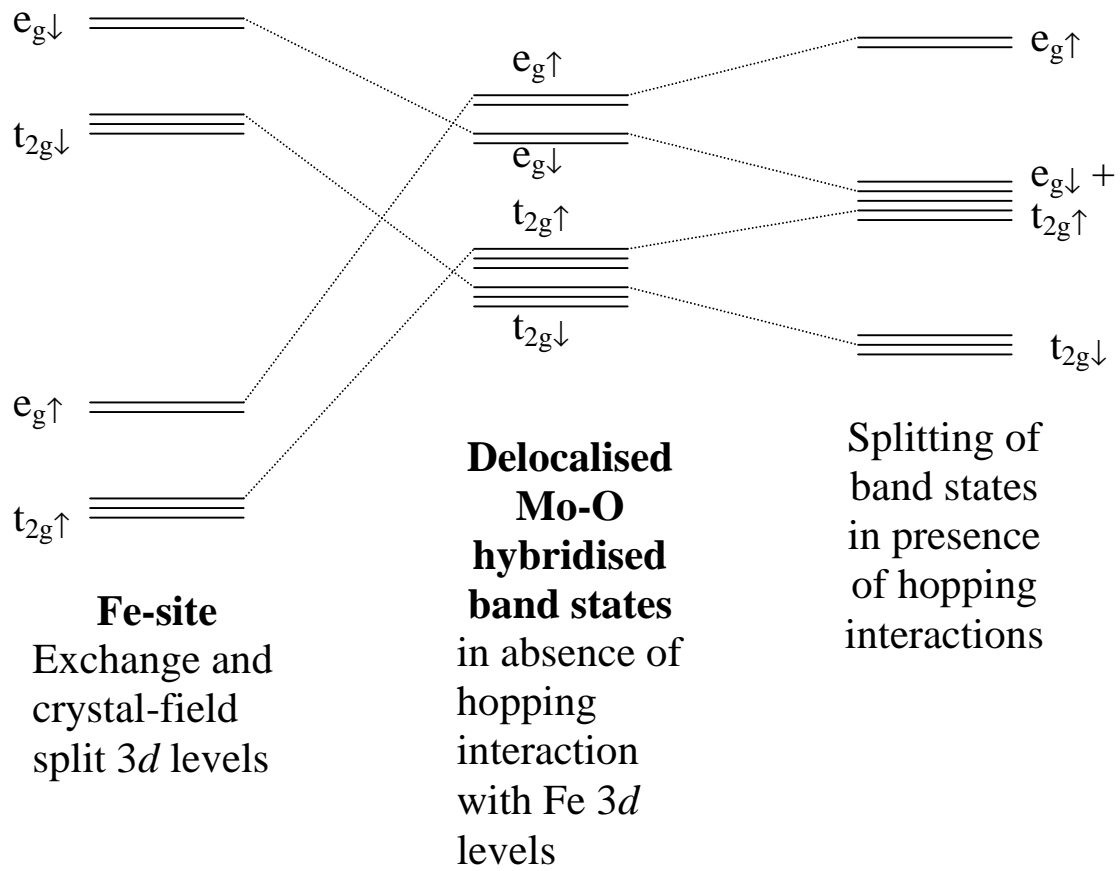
$e_g\downarrow$

$t_{2g}\downarrow$

$e_g\uparrow$

$t_{2g}\uparrow$

**Fe-site**
Exchange and crystal-field split 3*d* levels

$e_g\uparrow$

$e_g\downarrow$

$t_{2g}\uparrow$

$t_{2g}\downarrow$

**Delocalised Mo-O hybridised band states**
in absence of hopping interaction with Fe 3*d* levels

$e_g\uparrow$

$e_g\downarrow$ +
$t_{2g}\uparrow$

$t_{2g}\downarrow$

Splitting of band states in presence of hopping interactions